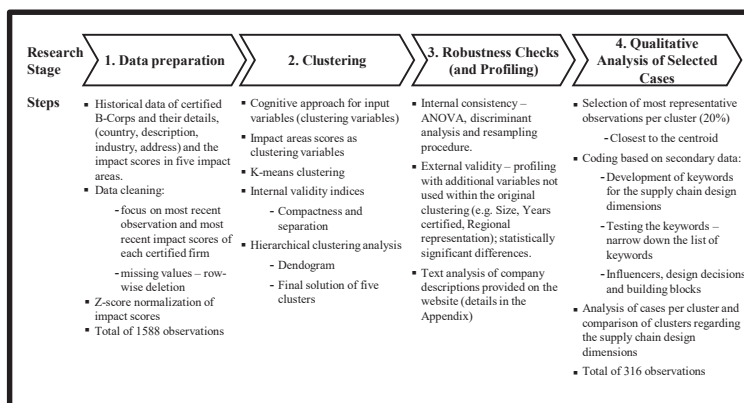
Research Stage

1. Data preparation

2. Clustering

3. Robustness Checks (and Profiling)

4. Qualitative Analysis of Selected Cases

Steps

▪ Historical data of certified B-Corps and their details, (country, description, industry, address) and the impact scores in five impact areas.
▪ Data cleaning:
- focus on most recent observation and most recent impact scores of each certified firm
- missing values – row-wise deletion
▪ Z-score normalization of impact scores
▪ Total of 1588 observations

▪ Cognitive approach for input variables (clustering variables)
▪ Impact areas scores as clustering variables
▪ K-means clustering
▪ Internal validity indices
- Compactness and separation
▪ Hierarchical clustering analysis
- Dendogram
- Final solution of five clusters

▪ Internal consistency – ANOVA, discriminant analysis and resampling procedure.
▪ External validity – profiling with additional variables not used within the original clustering (e.g. Size, Years certified, Regional representation); statistically significant differences.
▪ Text analysis of company descriptions provided on the website (details in the Appendix)

▪ Selection of most representative observations per cluster (20%)
- Closest to the centroid
▪ Coding based on secondary data:
- Development of keywords for the supply chain design dimensions
- Testing the keywords – narrow down the list of keywords
- Influencers, design decisions and building blocks
▪ Analysis of cases per cluster and comparison of clusters regarding the supply chain design dimensions
▪ Total of 316 observations